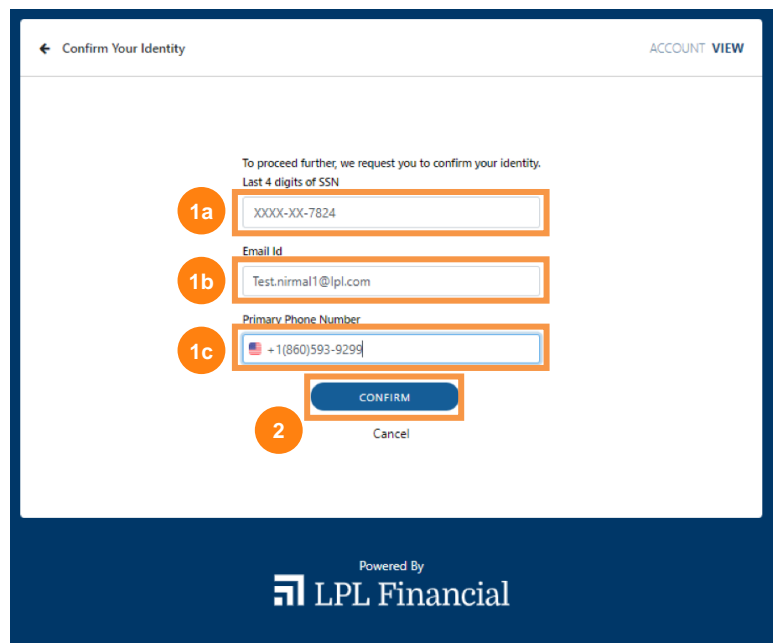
Confirm Your Identity

ACCOUNT VIEW

To proceed further, we request you to confirm your identity.

Last 4 digits of SSN

1a

XXXX-XX-7824

Email Id

1b

Test.nirmal1@lpl.com

Primary Phone Number

1c

+1(860)593-9299

CONFIRM

2

Cancel

Powered By

LPL Financial